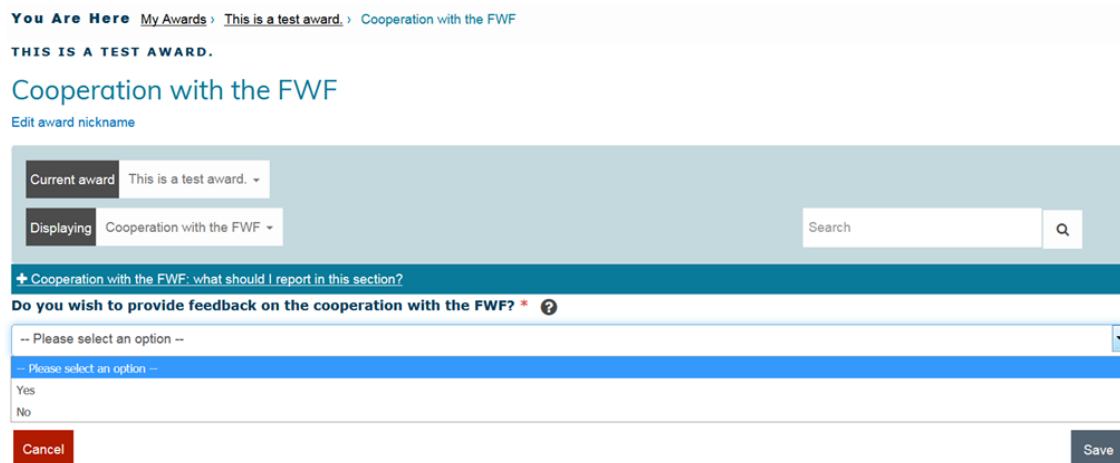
You Are Here My Awards › This is a test award. › Cooperation with the FWF

THIS IS A TEST AWARD.

Cooperation with the FWF

Edit award nickname

Current award This is a test award.

Displaying Cooperation with the FWF

Search

+ Cooperation with the FWF: what should I report in this section?

Do you wish to provide feedback on the cooperation with the FWF? *

-- Please select an option --

-- Please select an option --

Yes

No

Cancel

Save